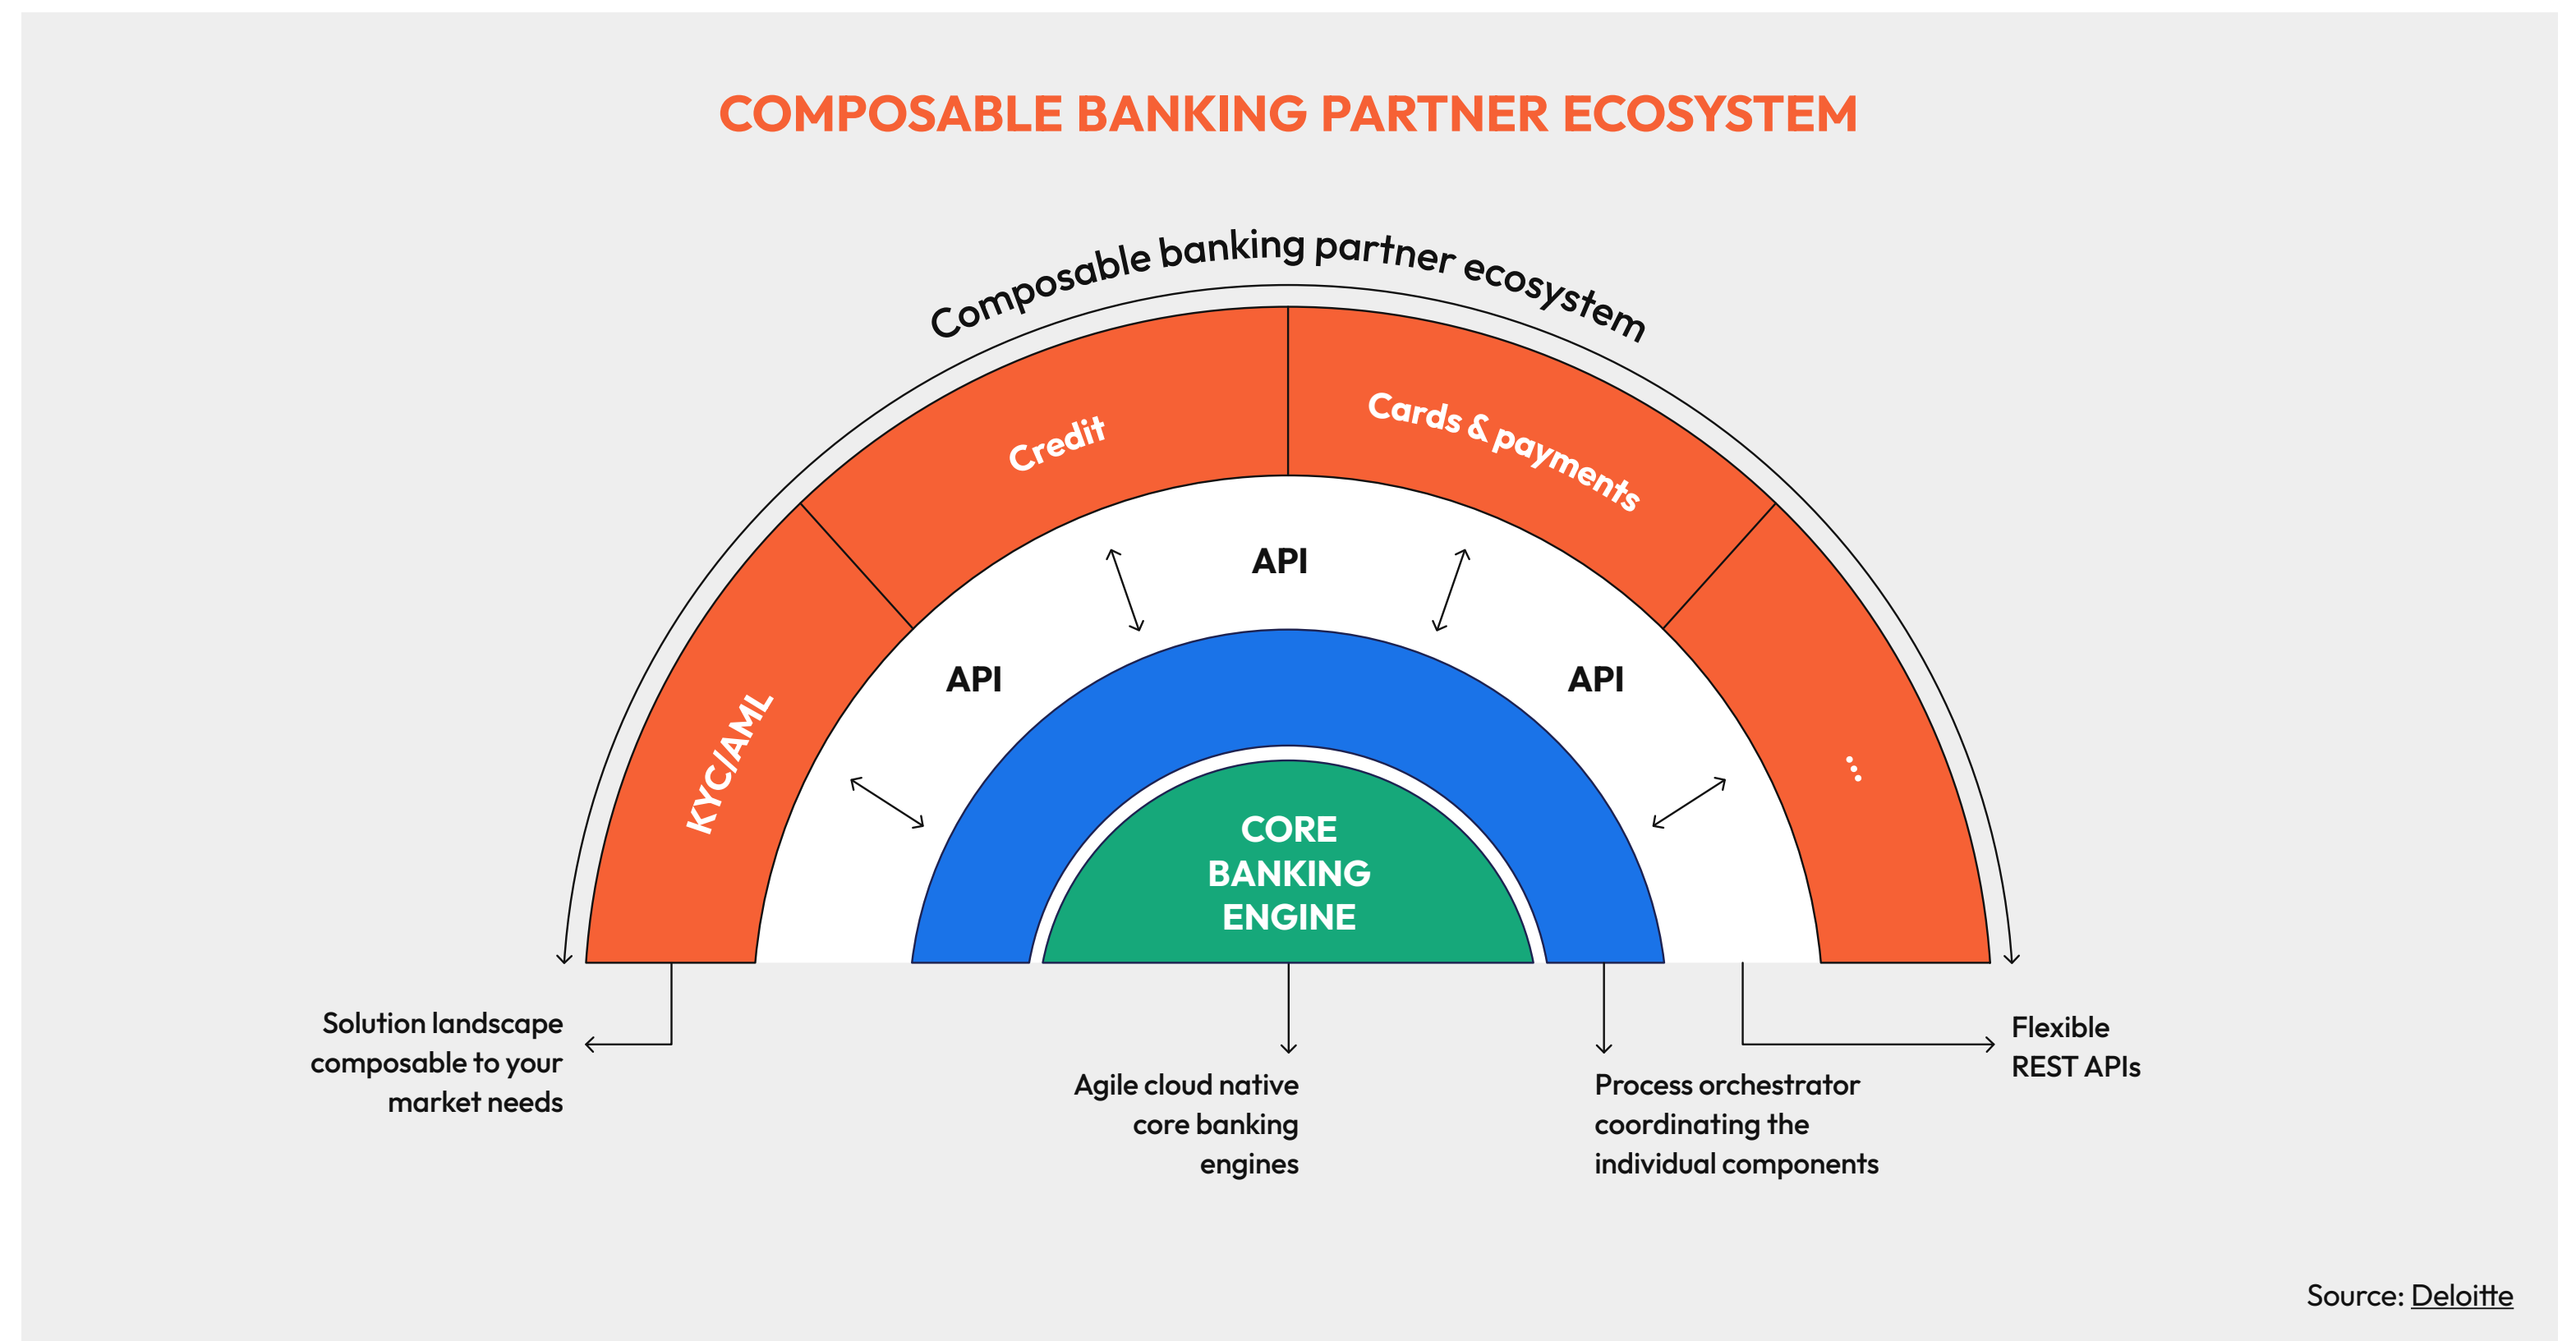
COMPOSABLE BANKING PARTNER ECOSYSTEM

Composable banking partner ecosystem

KYC/AML

Credit

Cards & payments

...

API

API

API

CORE BANKING ENGINE

Solution landscape composable to your market needs

Agile cloud native core banking engines

Process orchestrator coordinating the individual components

Flexible REST APIs

Source: Deloitte